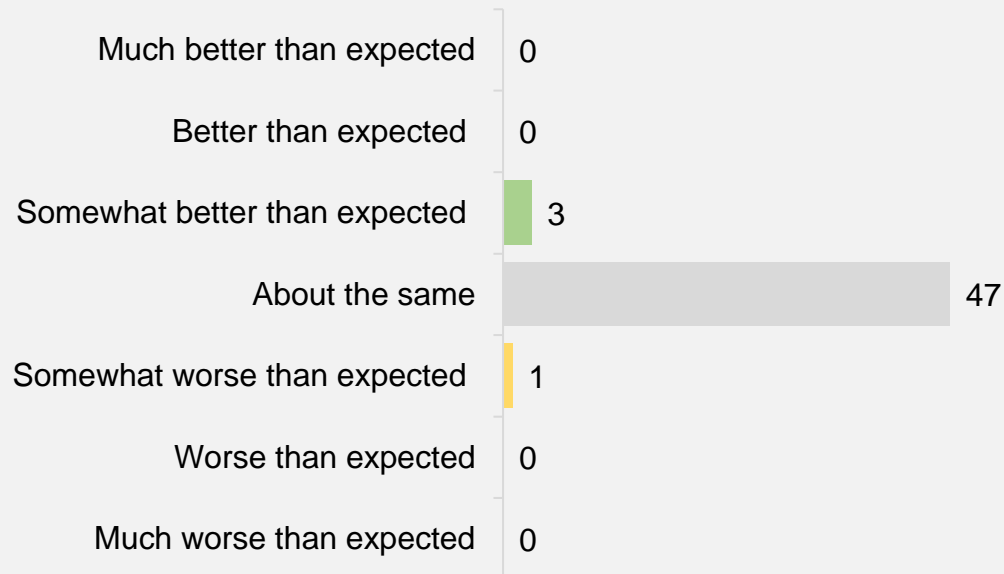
| | |
|---|---|
| Much better than expected | 0 |
| Better than expected | 0 |
| Somewhat better than expected | 3 |
| About the same | 47 |
| Somewhat worse than expected | 1 |
| Worse than expected | 0 |
| Much worse than expected | 0 |